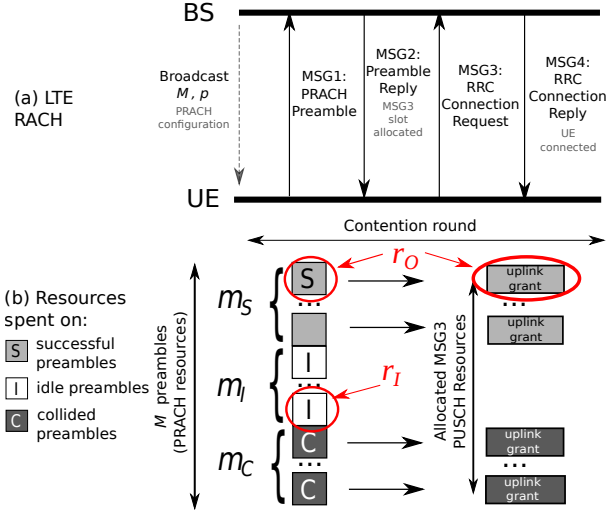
BS

(a) LTE RACH

Broadcast $M$, $p$
PRACH configuration

MSG1: PRACH Preamble

MSG2: Preamble Reply
MSG3 slot allocated

MSG3: RRC Connection Request

MSG4: RRC Connection Reply
UE connected

UE

Contention round

(b) Resources spent on:
S successful preambles
I idle preambles
C collided preambles

$M$ preambles (PRACH resources)

$m_S$
$m_I$
$m_C$

$r_O$
$r_I$

S
...
I
...
I
C
...
C

Allocated MSG3 PUSCH Resources

uplink grant
...
uplink grant
uplink grant
...
uplink grant